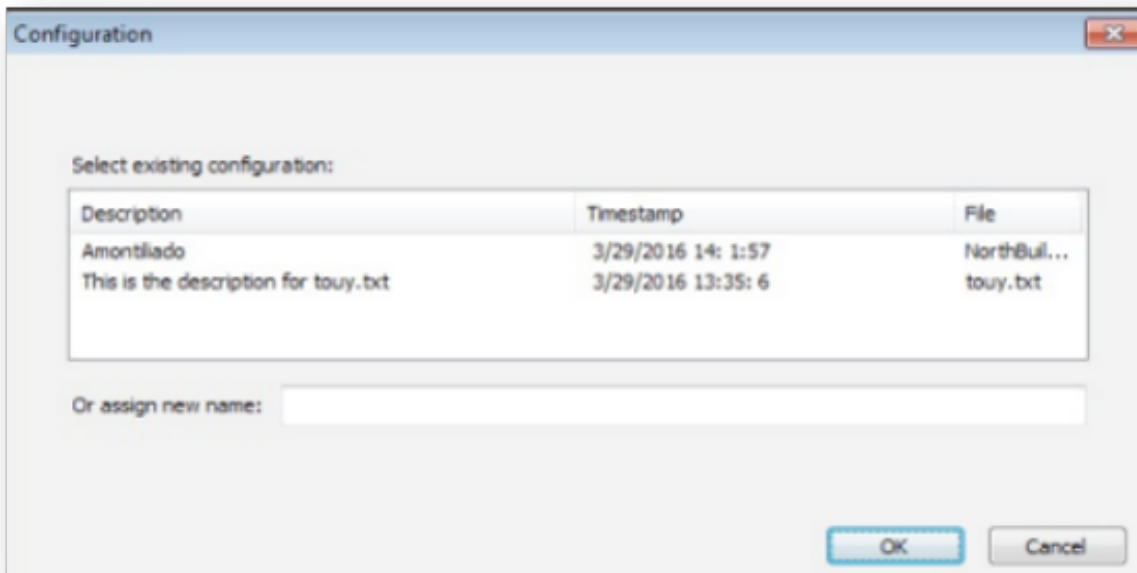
Configuration

Select existing configuration:

| Description | Timestamp | File |
|---|---|---|
| Amontiliado | 3/29/2016 14: 1:57 | NorthBuil... |
| This is the description for touy.txt | 3/29/2016 13:35: 6 | touy.txt |

Or assign new name:

OK Cancel